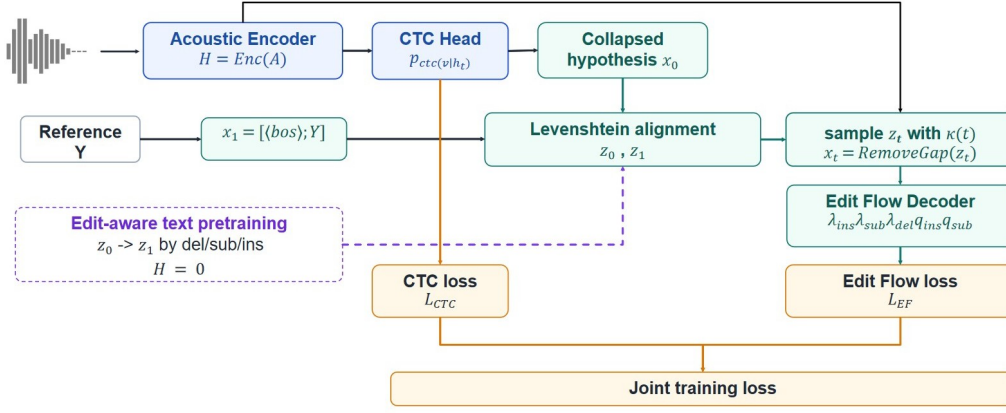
Acoustic Encoder
$H = Enc(A)$

CTC Head
$p_{ctc(v|h_t)}$

Collapsed hypothesis $x_0$

Reference Y

$x_1 = [\langle bos \rangle; Y]$

Levenshtein alignment
$z_0$ , $z_1$

sample $z_t$ with $\kappa(t)$
$x_t = RemoveGap(z_t)$

Edit Flow Decoder
$\lambda_{ins}\lambda_{sub}\lambda_{del}q_{ins}q_{sub}$

Edit-aware text pretraining
$z_0$ -> $z_1$ by del/sub/ins
$H = 0$

CTC loss
$L_{CTC}$

Edit Flow loss
$L_{EF}$

Joint training loss